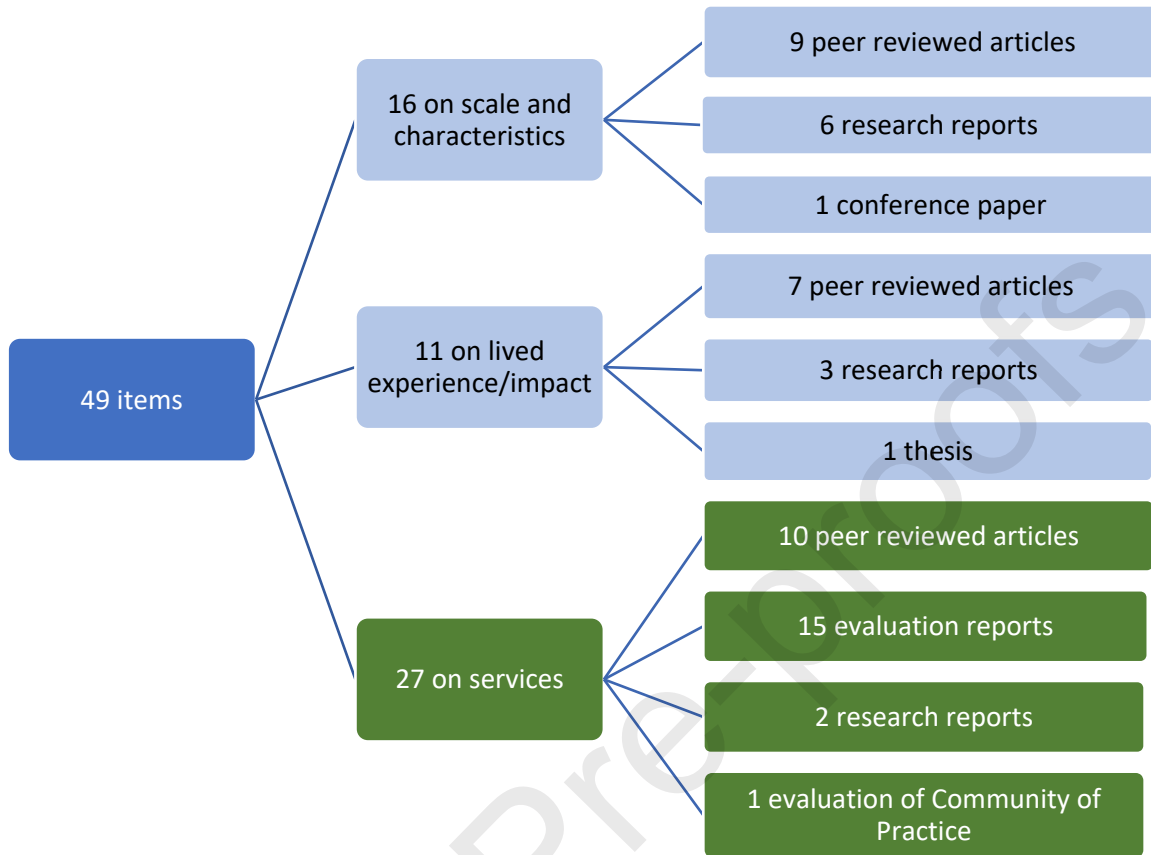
49 items

16 on scale and characteristics

9 peer reviewed articles

6 research reports

1 conference paper

11 on lived experience/impact

7 peer reviewed articles

3 research reports

1 thesis

27 on services

10 peer reviewed articles

15 evaluation reports

2 research reports

1 evaluation of Community of Practice

Pre-proofs